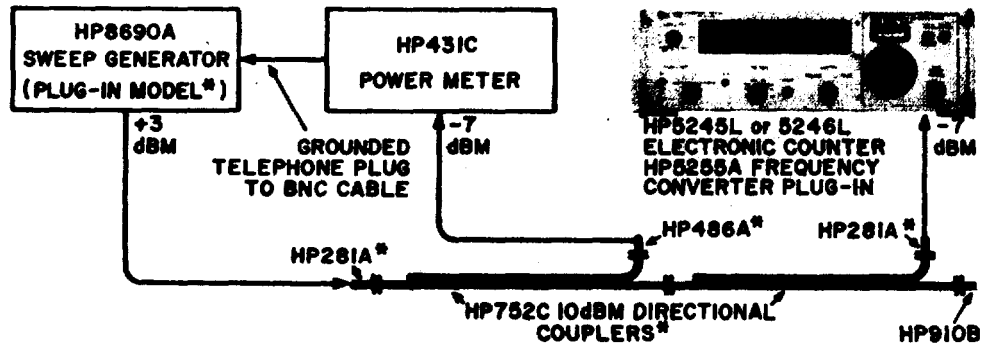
HP8690A SWEEP GENERATOR (PLUG-IN MODEL*)

HP431C POWER METER

HP5245L or 5246L ELECTRONIC COUNTER HP5255A FREQUENCY CONVERTER PLUG-IN

+3 dBM

GROUNDED TELEPHONE PLUG TO BNC CABLE

-7 dBM

-7 dBM

HP486A*

HP281A*

HP281A*

HP752C 10dBM DIRECTIONAL COUPLERS*

HP910B